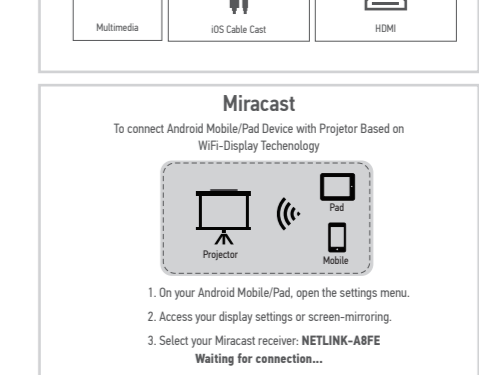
Multimedia

iOS Cable Cast

HDMI

Miracast

To connect Android Mobile/Pad Device with Projetor Based on WiFi-Display Techenology

Pad

Projector

Mobile

1. On your Android Mobile/Pad, open the settings menu.

2. Access your display settings or screen-mirroring.

3. Select your Miracast receiver: **NETLINK-A8FE**
**Waiting for connection...**